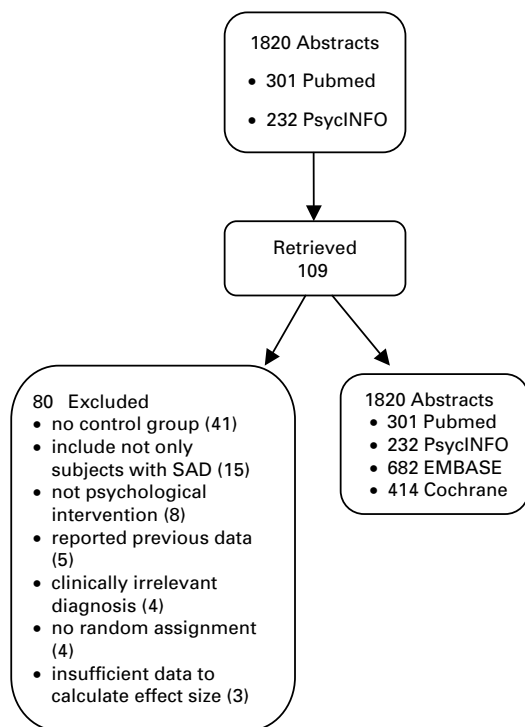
1820 Abstracts
• 301 Pubmed
• 232 PsycINFO

Retrieved
109

80 Excluded
• no control group (41)
• include not only subjects with SAD (15)
• not psychological intervention (8)
• reported previous data (5)
• clinically irrelevant diagnosis (4)
• no random assignment (4)
• insufficient data to calculate effect size (3)

1820 Abstracts
• 301 Pubmed
• 232 PsycINFO
• 682 EMBASE
• 414 Cochrane